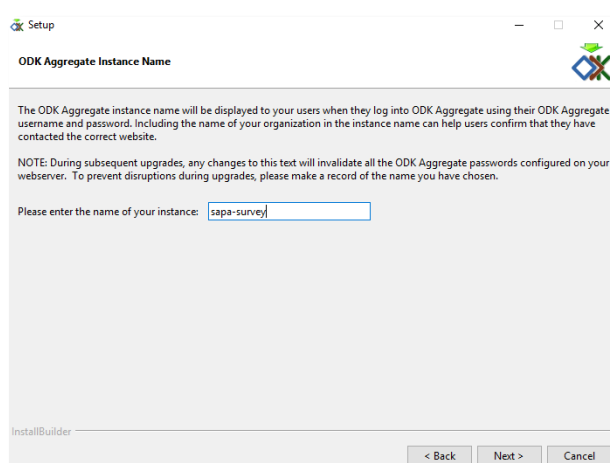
Setup

ODK Aggregate Instance Name

The ODK Aggregate instance name will be displayed to your users when they log into ODK Aggregate using their ODK Aggregate username and password. Including the name of your organization in the instance name can help users confirm that they have contacted the correct website.

NOTE: During subsequent upgrades, any changes to this text will invalidate all the ODK Aggregate passwords configured on your webserver. To prevent disruptions during upgrades, please make a record of the name you have chosen.

Please enter the name of your instance: sapa-survey

InstallBuilder

< Back Next > Cancel